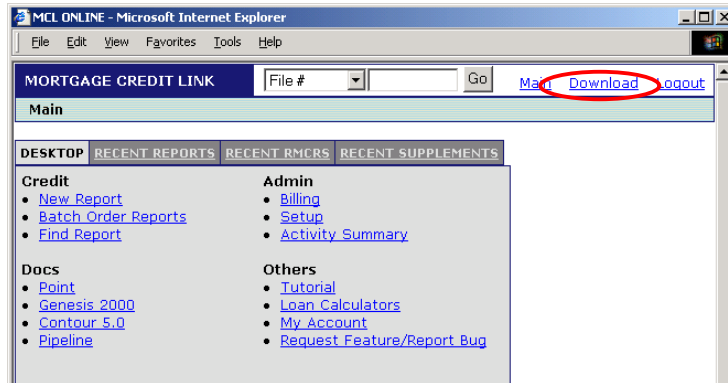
MCL ONLINE - Microsoft Internet Explorer

File Edit View Favorites Tools Help

MORTGAGE CREDIT LINK File # Go Main Download Logout

Main

DESKTOP RECENT REPORTS RECENT RMCRS RECENT SUPPLEMENTS

Credit
• New Report
• Batch Order Reports
• Find Report

Admin
• Billing
• Setup
• Activity Summary

Docs
• Point
• Genesis 2000
• Contour 5.0
• Pipeline

Others
• Tutorial
• Loan Calculators
• My Account
• Request Feature/Report Bug